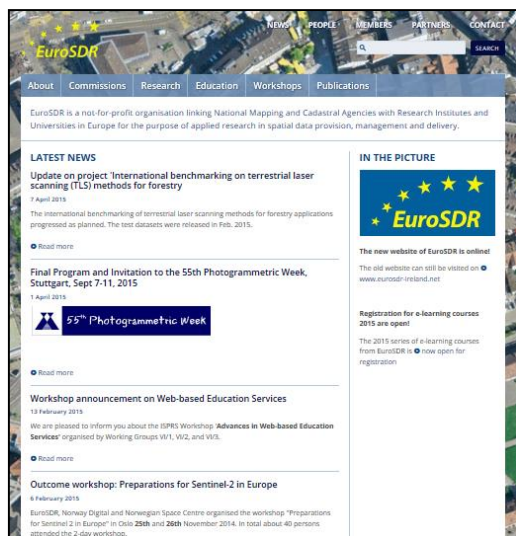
EuroSDR

NEWS PEOPLE MEMBERS PARTNERS CONTACT

SEARCH

About Commissions Research Education Workshops Publications

EuroSDR is a not-for-profit organisation linking National Mapping and Cadastral Agencies with Research Institutes and Universities in Europe for the purpose of applied research in spatial data provision, management and delivery.

LATEST NEWS

Update on project 'International benchmarking on terrestrial laser scanning (TLS) methods for forestry

7 April 2015

The international benchmarking of terrestrial laser scanning methods for forestry applications progressed as planned. The test datasets were released in Feb. 2015.

Read more

Final Program and Invitation to the 55th Photogrammetric Week, Stuttgart, Sept 7-11, 2015

1 April 2015

55th Photogrammetric Week

Read more

Workshop announcement on Web-based Education Services

13 February 2015

We are pleased to inform you about the ISPRS Workshop 'Advances in Web-based Education Services' organised by Working Groups VI/1, VI/2, and VI/3.

Read more

Outcome workshop: Preparations for Sentinel-2 in Europe

6 February 2015

EuroSDR, Norway Digital and Norwegian Space Centre organised the workshop "Preparations for Sentinel 2 in Europe" in Oslo 25th and 26th November 2014. In total about 40 persons attended the 2-day workshop.

IN THE PICTURE

EuroSDR

The new website of EuroSDR is online!

The old website can still be visited on www.eurosdr-ireland.net

Registration for e-learning courses 2015 are open!

The 2015 series of e-learning courses from EuroSDR is now open for registration